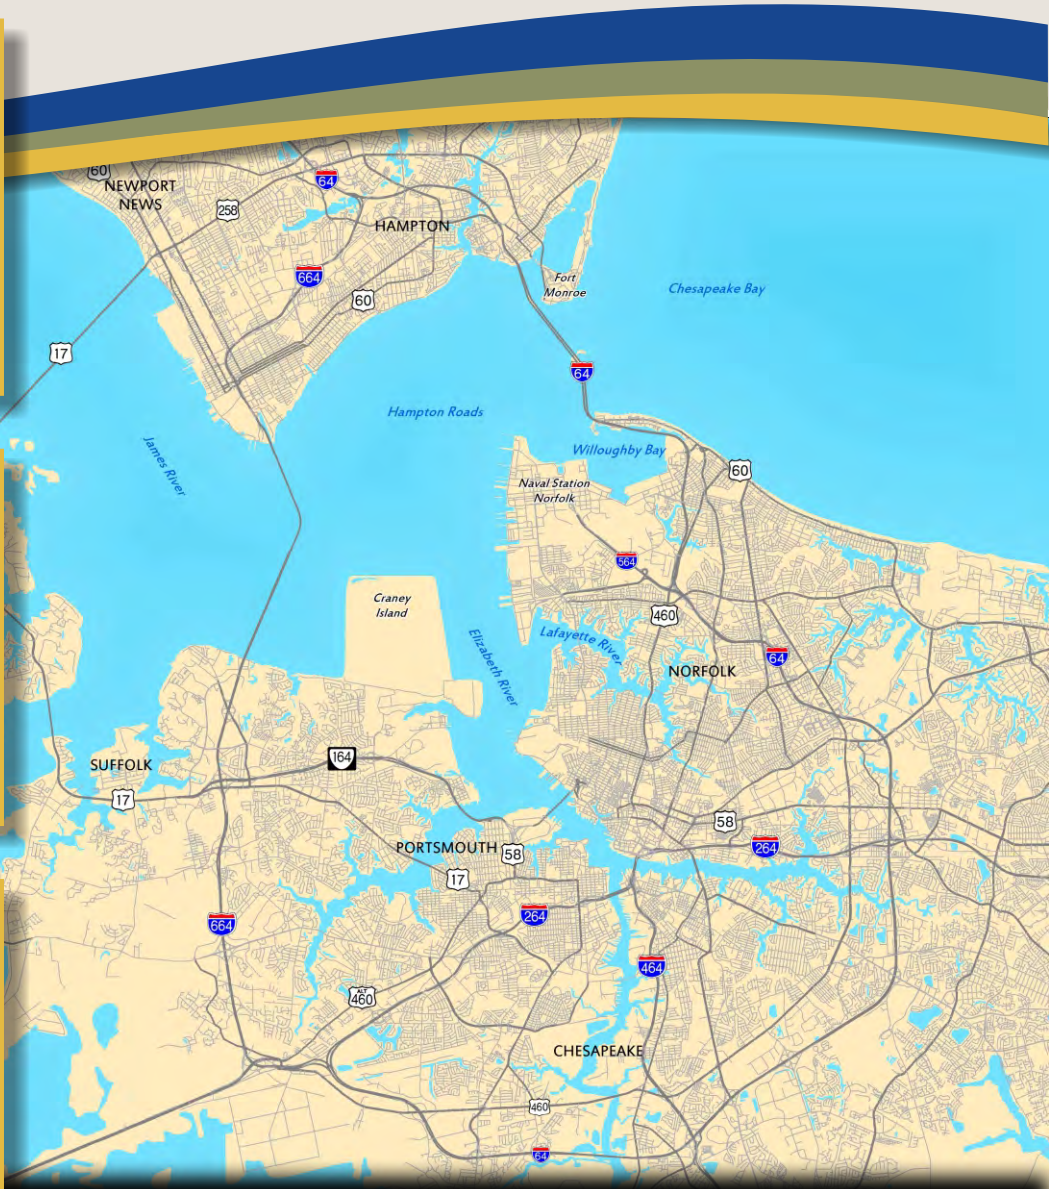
60
NEWPORT NEWS
258
64
HAMPTON
664
60
Fort Monroe
Chesapeake Bay
17
64
Hampton Roads
James River
Willoughby Bay
60
Naval Station Norfolk
564
460
Craney Island
Lafayette River
Elizabeth River
NORFOLK
64
SUFFOLK
164
17
58
PORTSMOUTH
58
264
17
264
664
464
ALT 460
CHESAPEAKE
460
64